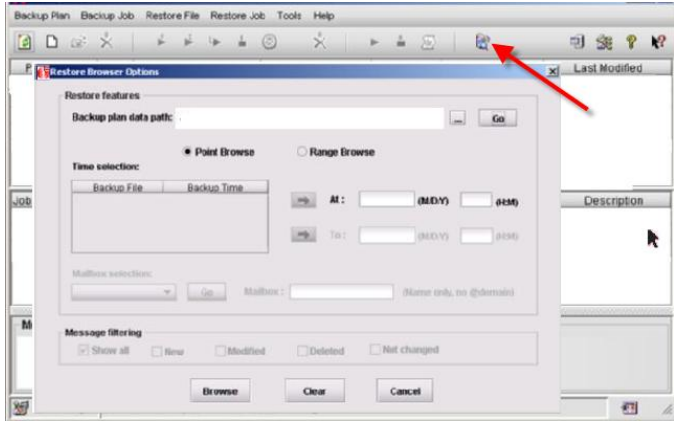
Backup Plan Backup Job Restore File Restore Job Tools Help

F

Last Modified

Restore Browser Options

Restore features

Backup plan data path:

...

Go

Point Browse

Range Browse

Time selection:

| Backup File | Backup Time |
|---|---|

At:

(M/D/Y)

(H:M)

To:

(M/D/Y)

(H:M)

Job

Description

Mailbox selection:

Go

Mailbox:

(Name only, no @domain)

M

Message filtering

Show all

New

Modified

Deleted

Not changed

Browse

Clear

Cancel